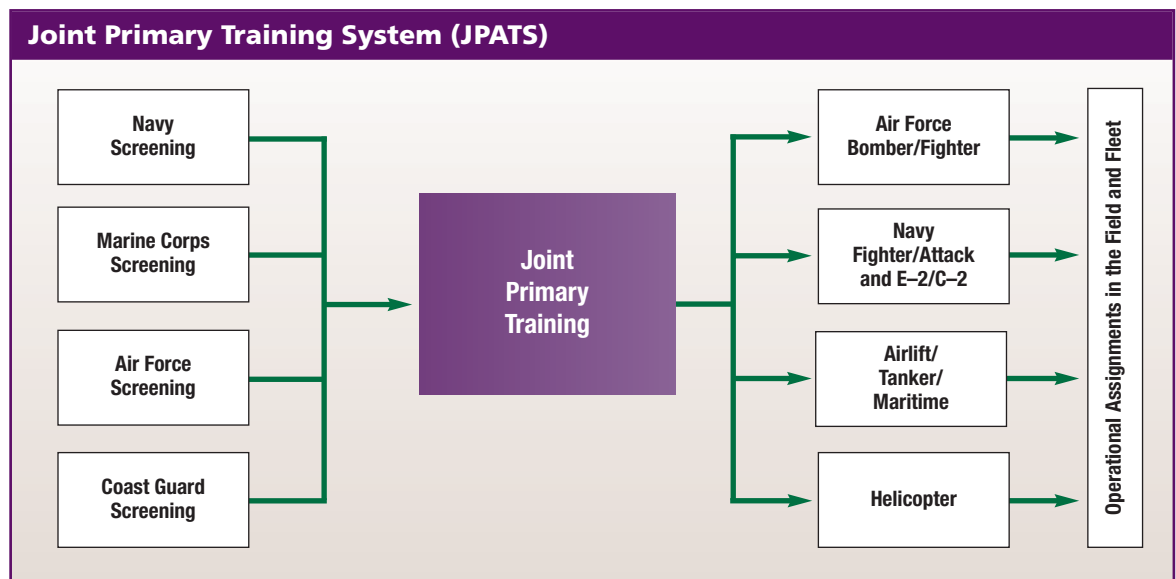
Joint Primary Training System (JPATS)

Navy Screening

Marine Corps Screening

Air Force Screening

Coast Guard Screening

Joint Primary Training

Air Force Bomber/Fighter

Navy Fighter/Attack and E–2/C–2

Airlift/ Tanker/ Maritime

Helicopter

Operational Assignments in the Field and Fleet